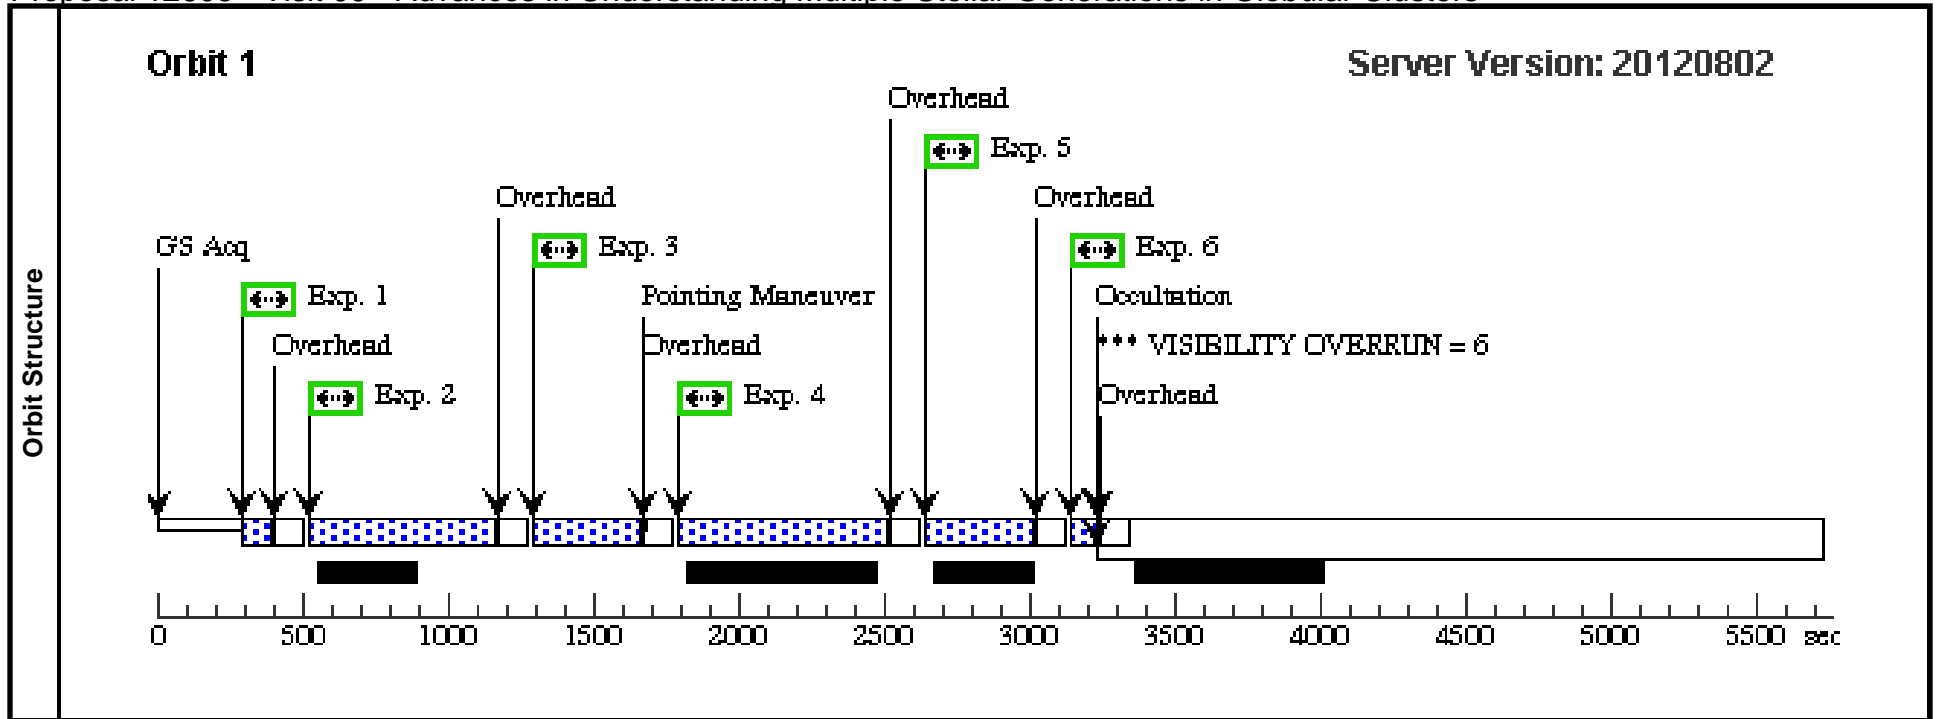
Orbit Structure

Orbit 1

Server Version: 20120802

Overhead

Exp. 5

Overhead

Exp. 3

Overhead

Exp. 6

GS Acq

Exp. 1

Pointing Maneuver

Occultation

Overhead

Overhead

*** VISIBILITY OVERRUN = 6

Exp. 2

Exp. 4

Overhead

0 500 1000 1500 2000 2500 3000 3500 4000 4500 5000 5500 sec